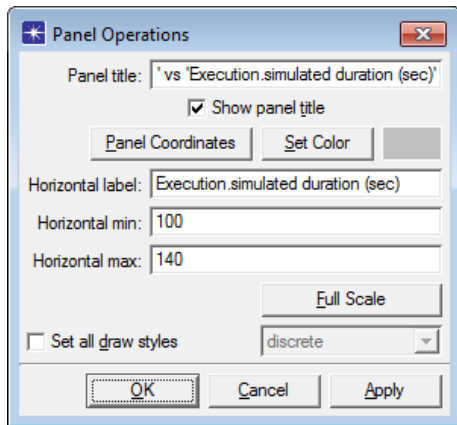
Panel Operations

Panel title: ' vs 'Execution.simulated duration (sec)'

Show panel title

Panel Coordinates

Set Color

Horizontal label: Execution.simulated duration (sec)

Horizontal min: 100

Horizontal max: 140

Full Scale

Set all draw styles

discrete

OK

Cancel

Apply